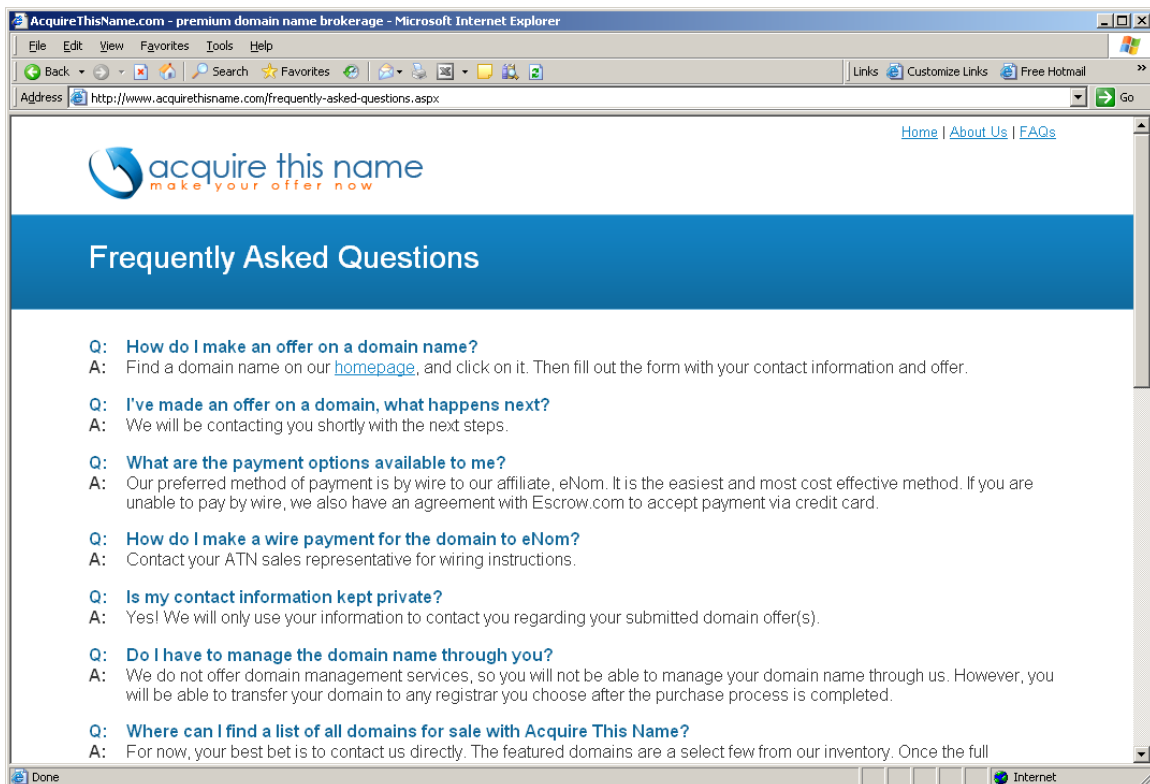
AcquireThisName.com - premium domain name brokerage - Microsoft Internet Explorer

File Edit View Favorites Tools Help

Back Search Favorites Links Customize Links Free Hotmail

Address http://www.acquirethisname.com/frequently-asked-questions.aspx Go

Home | About Us | FAQs

acquire this name
make your offer now

Frequently Asked Questions

Q: How do I make an offer on a domain name?
A: Find a domain name on our homepage, and click on it. Then fill out the form with your contact information and offer.

Q: I've made an offer on a domain, what happens next?
A: We will be contacting you shortly with the next steps.

Q: What are the payment options available to me?
A: Our preferred method of payment is by wire to our affiliate, eNom. It is the easiest and most cost effective method. If you are unable to pay by wire, we also have an agreement with Escrow.com to accept payment via credit card.

Q: How do I make a wire payment for the domain to eNom?
A: Contact your ATN sales representative for wiring instructions.

Q: Is my contact information kept private?
A: Yes! We will only use your information to contact you regarding your submitted domain offer(s).

Q: Do I have to manage the domain name through you?
A: We do not offer domain management services, so you will not be able to manage your domain name through us. However, you will be able to transfer your domain to any registrar you choose after the purchase process is completed.

Q: Where can I find a list of all domains for sale with Acquire This Name?
A: For now, your best bet is to contact us directly. The featured domains are a select few from our inventory. Once the full

Done Internet